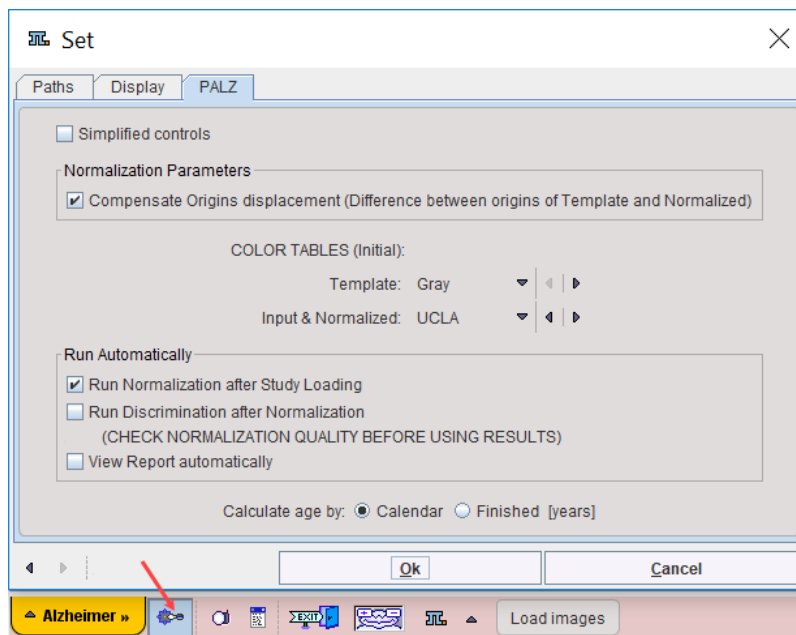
Set

Paths | Display | PALZ

Simplified controls

Normalization Parameters

Compensate Origins displacement (Difference between origins of Template and Normalized)

COLOR TABLES (Initial):

Template: Gray

Input & Normalized: UCLA

Run Automatically

Run Normalization after Study Loading

Run Discrimination after Normalization

(CHECK NORMALIZATION QUALITY BEFORE USING RESULTS)

View Report automatically

Calculate age by: Calendar Finished [years]

Ok

Cancel

Alzheimer »

EXIT

Load images